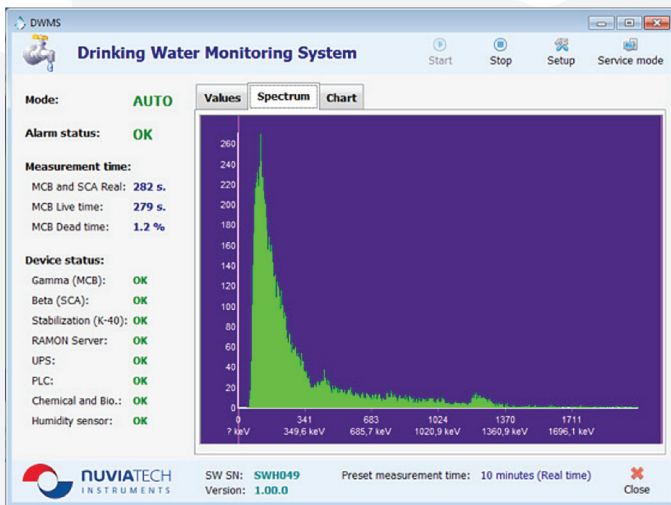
DWMS

Drinking Water Monitoring System

Start Stop Setup Service mode

Mode: AUTO

Alarm status: OK

Measurement time:

MCB and SCA Real: 282 s.

MCB Live time: 279 s.

MCB Dead time: 1.2 %

Device status:

Gamma (MCB): OK

Beta (SCA): OK

Stabilization (K-40): OK

RAMON Server: OK

UPS: OK

PLC: OK

Chemical and Bio.: OK

Humidity sensor: OK

Values Spectrum Chart

260
240
220
200
180
160
140
120
100
80
60
40
20
0

0 341 683 1024 1370 1711
? keV 349,6 keV 685,7 keV 1020,9 keV 1360,9 keV 1696,1 keV

NUVIATECH INSTRUMENTS

SW SN: SWH049
Version: 1.00.0

Preset measurement time: 10 minutes (Real time)

Close